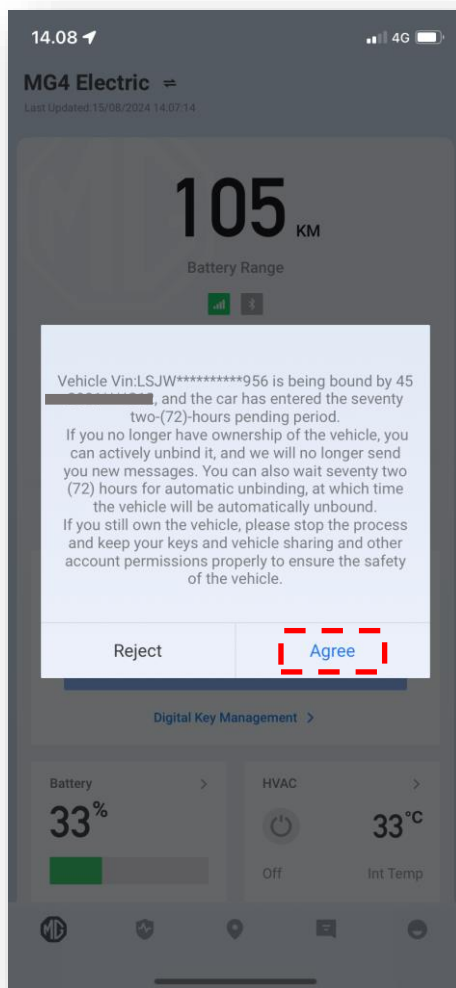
14.08

4G

MG4 Electric ⇌

Last Updated:15/08/2024 14:07:14

105 KM

Battery Range

Vehicle Vin:LSJW**********956 is being bound by 45 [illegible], and the car has entered the seventy two-(72)-hours pending period.
If you no longer have ownership of the vehicle, you can actively unbind it, and we will no longer send you new messages. You can also wait seventy two (72) hours for automatic unbinding, at which time the vehicle will be automatically unbound.
If you still own the vehicle, please stop the process and keep your keys and vehicle sharing and other account permissions properly to ensure the safety of the vehicle.

Reject

Agree

Digital Key Management >

Battery >

33%

HVAC >

33°C

Off

Int Temp

MG